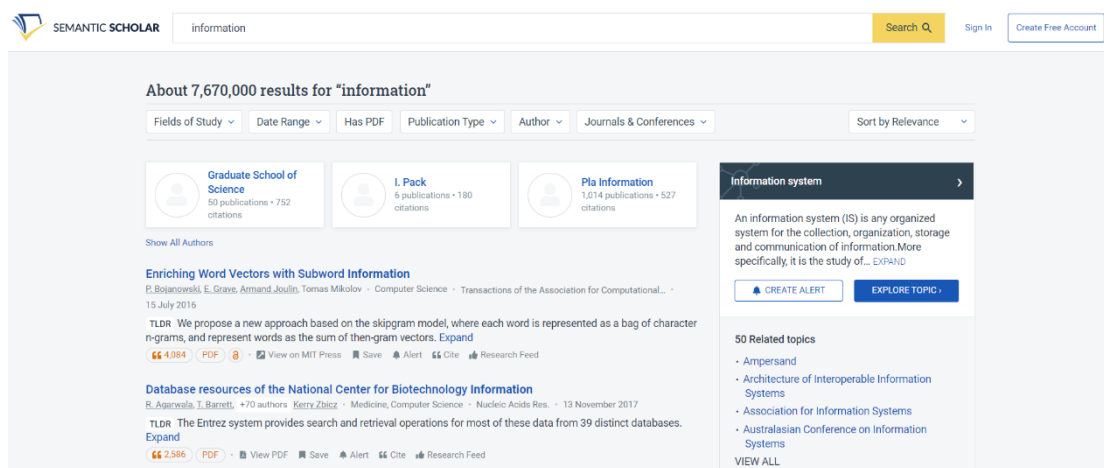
SEMANTIC SCHOLAR

information

Search

Sign In

Create Free Account

About 7,670,000 results for “information”

Fields of Study

Date Range

Has PDF

Publication Type

Author

Journals & Conferences

Sort by Relevance

Graduate School of Science
50 publications • 752 citations

I. Pack
6 publications • 180 citations

Pla Information
1,014 publications • 527 citations

Show All Authors

Enriching Word Vectors with Subword Information
P. Bojanowski, E. Grave, Armand Joulin, Tomas Mikolov • Computer Science • Transactions of the Association for Computational... • 15 July 2016

TLDR We propose a new approach based on the skipgram model, where each word is represented as a bag of character n-grams, and represent words as the sum of then-gram vectors. Expand

4,084 PDF • View on MIT Press Save Alert Cite Research Feed

Database resources of the National Center for Biotechnology Information
R. Agarwala, T. Barrett, +70 authors Kerry Zbicz • Medicine, Computer Science • Nucleic Acids Res. • 13 November 2017

TLDR The Entrez system provides search and retrieval operations for most of these data from 39 distinct databases. Expand

2,586 PDF • View PDF Save Alert Cite Research Feed

Information system

An information system (IS) is any organized system for the collection, organization, storage and communication of information.More specifically, it is the study of... EXPAND

CREATE ALERT

EXPLORE TOPIC ›

50 Related topics

• Ampersand
• Architecture of Interoperable Information Systems
• Association for Information Systems
• Australasian Conference on Information Systems

VIEW ALL